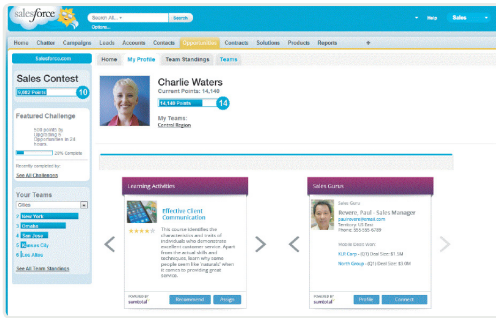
salesforce

Search All... Search
Options...

Help Sales

Home Chatter Campaigns Leads Accounts Contacts Opportunities Contracts Solutions Products Reports +

Salesforce.com

Sales Contest

8,082 Points 10

Featured Challenge

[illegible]

20% Complete

Recently completed by:

See All Challenges

Your Teams

Cities

1 New York

2 Omaha

3 San Jose

4 Kansas City

5 Los Altos

See All Team Standings

Home My Profile Team Standings Teams

Charlie Waters

Current Points: 14,140

14,140 Points 14

My Teams:
Central Region

Learning Activities

Effective Client Communication

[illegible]

Recommend Assign

Sales Gurus

Sales Guru

Bowens, Paul - Sales Manager

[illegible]

Profile Connect